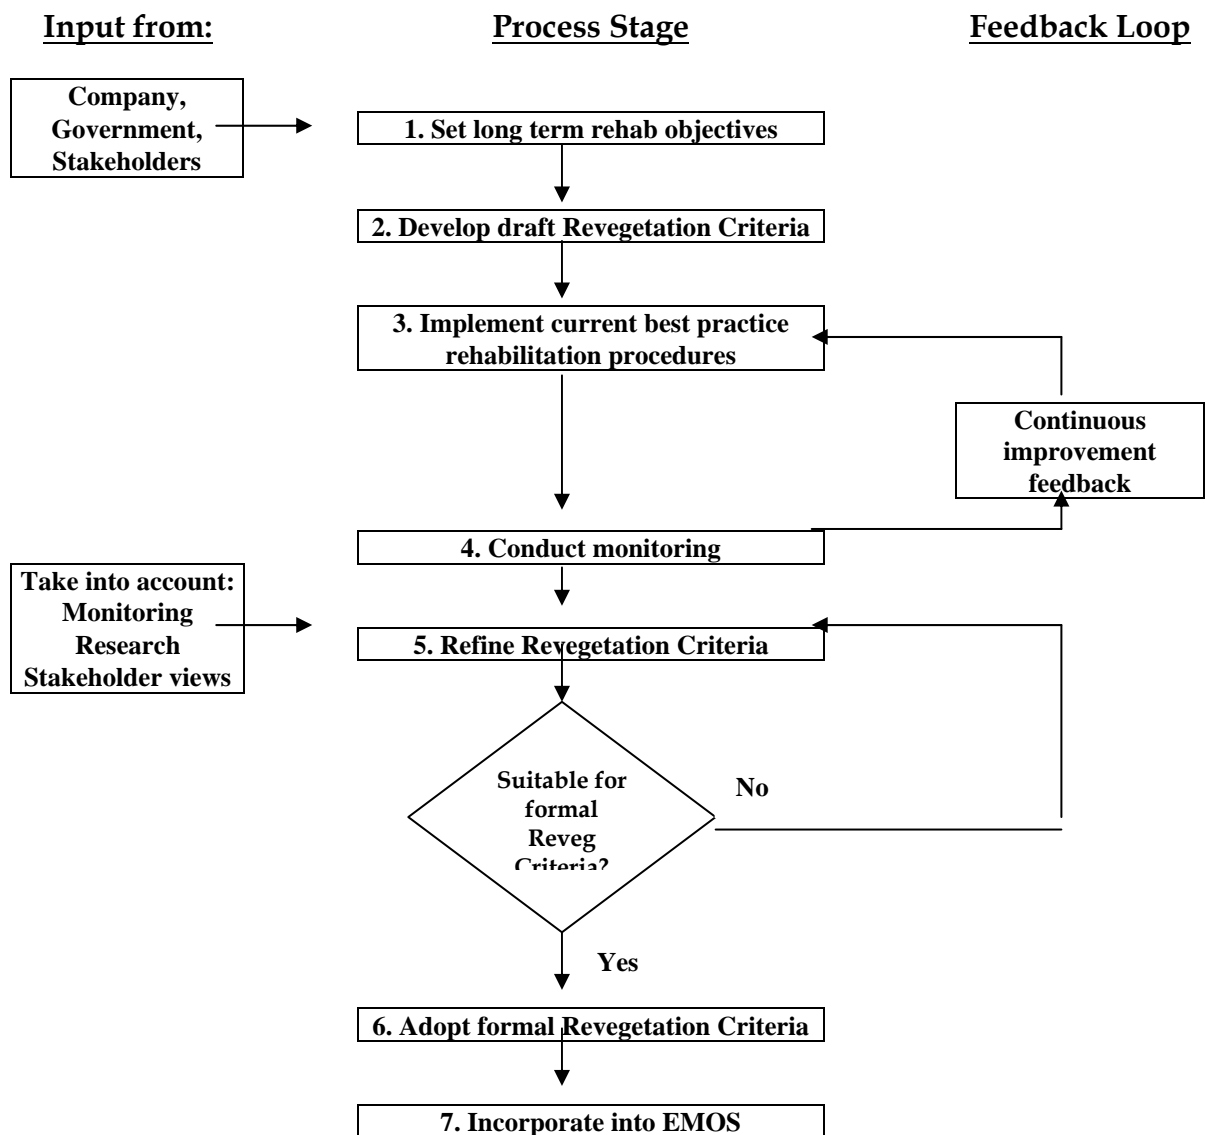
Input from:

Process Stage

Feedback Loop

Company, Government, Stakeholders

1. Set long term rehab objectives

2. Develop draft Revegetation Criteria

3. Implement current best practice rehabilitation procedures

Continuous improvement feedback

4. Conduct monitoring

Take into account: Monitoring Research Stakeholder views

5. Refine Revegetation Criteria

Suitable for formal Reveg Criteria?

No

Yes

6. Adopt formal Revegetation Criteria

7. Incorporate into EMOS